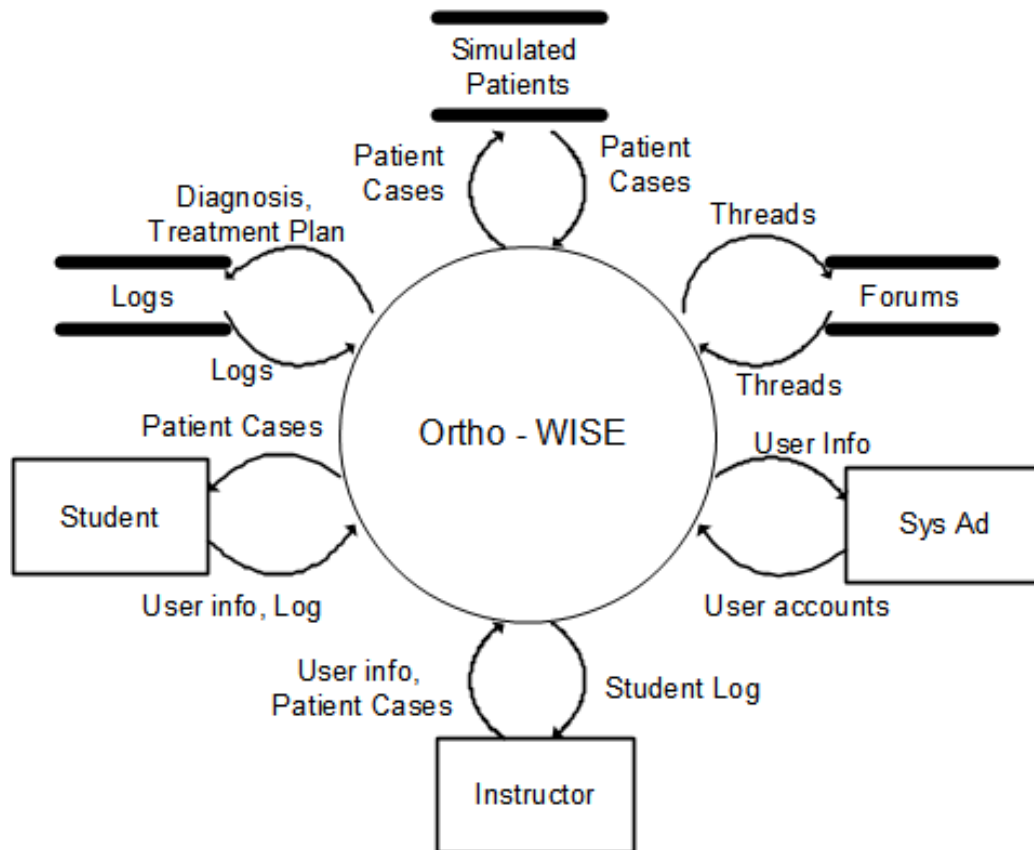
Simulated Patients

Patient Cases

Patient Cases

Diagnosis, Treatment Plan

Threads

Logs

Forums

Logs

Threads

Patient Cases

Ortho - WISE

User Info

Student

Sys Ad

User info, Log

User accounts

User info, Patient Cases

Student Log

Instructor